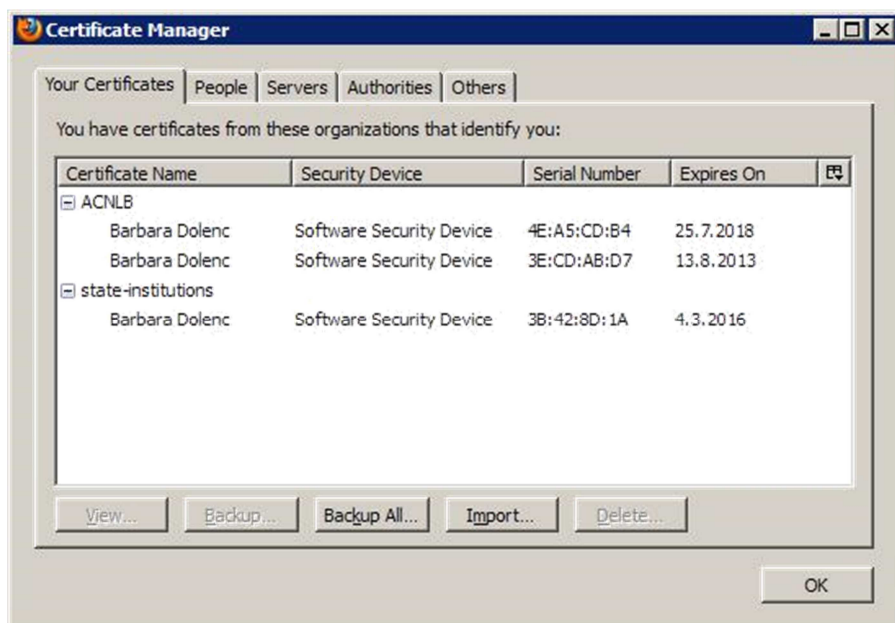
Certificate Manager

Your Certificates | People | Servers | Authorities | Others

You have certificates from these organizations that identify you:

| Certificate Name | Security Device | Serial Number | Expires On |
|---|---|---|---|
| ACNLB | | | |
| Barbara Dolenc | Software Security Device | 4E:A5:CD:B4 | 25.7.2018 |
| Barbara Dolenc | Software Security Device | 3E:CD:AB:D7 | 13.8.2013 |
| state-institutions | | | |
| Barbara Dolenc | Software Security Device | 3B:42:8D:1A | 4.3.2016 |

View... Backup... Backup All... Import... Delete...

OK